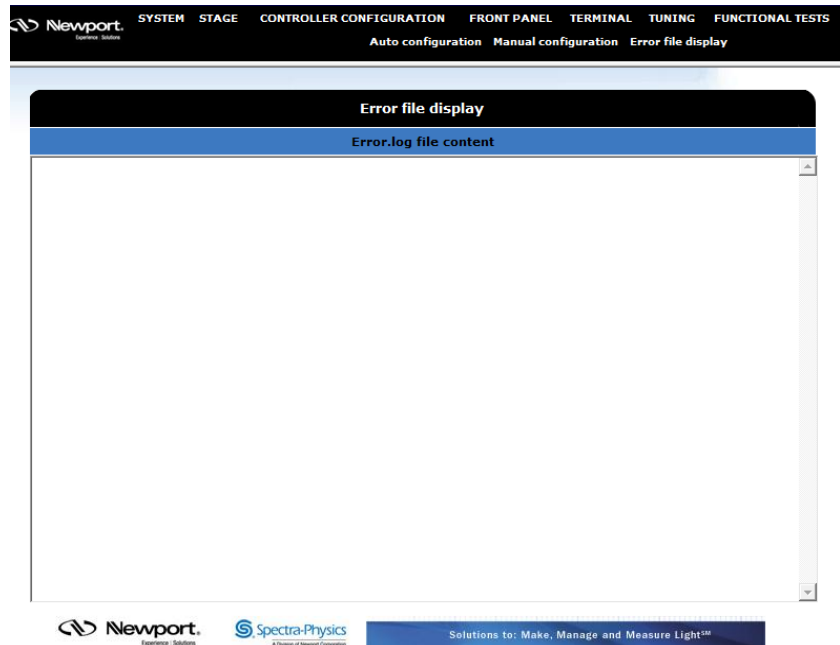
Newport. Experience | Solutions

SYSTEM STAGE CONTROLLER CONFIGURATION FRONT PANEL TERMINAL TUNING FUNCTIONAL TESTS

Auto configuration Manual configuration Error file display

Error file display

Error.log file content

Newport. Experience | Solutions

Spectra-Physics A Division of Newport Corporation

Solutions to: Make, Manage and Measure Light$^{SM}$